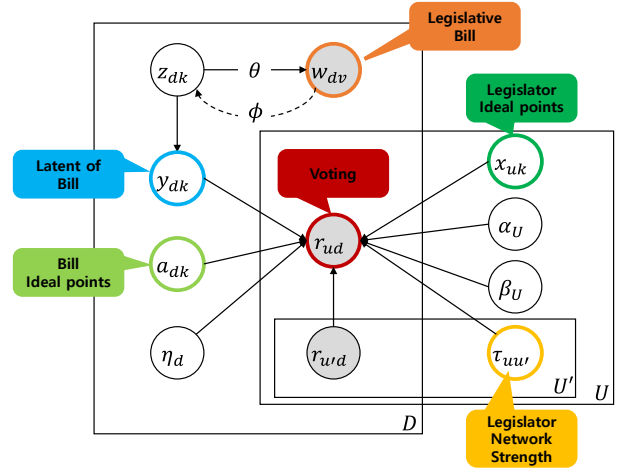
Legislative Bill

$z_{dk}$

$\theta$

$w_{dv}$

$\phi$

Legislator Ideal points

Latent of Bill

$y_{dk}$

Voting

$x_{uk}$

$r_{ud}$

$\alpha_U$

Bill Ideal points

$a_{dk}$

$\beta_U$

$\eta_d$

$r_{u'd}$

$\tau_{uu'}$

$U'$

$U$

$D$

Legislator Network Strength